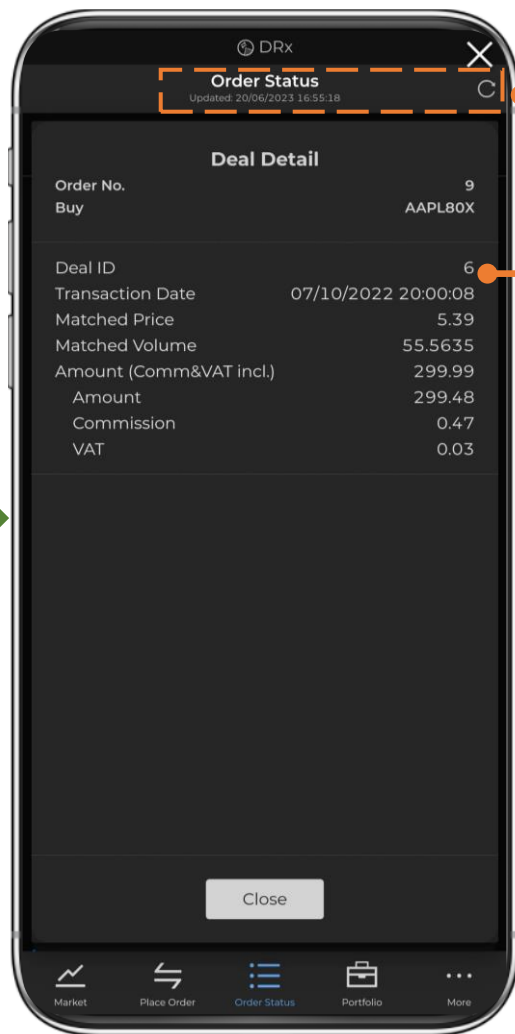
DRx

Order Status
Updated: 20/06/2023 16:55:18

Deal Detail

| Order No. | 9 |
|---|---|
| Buy | AAPL80X |

| Deal ID | 6 |
|---|---|
| Transaction Date | 07/10/2022 20:00:08 |
| Matched Price | 5.39 |
| Matched Volume | 55.5635 |
| Amount (Comm&VAT incl.) | 299.99 |
| Amount | 299.48 |
| Commission | 0.47 |
| VAT | 0.03 |

Close

Market Place Order Order Status Portfolio More